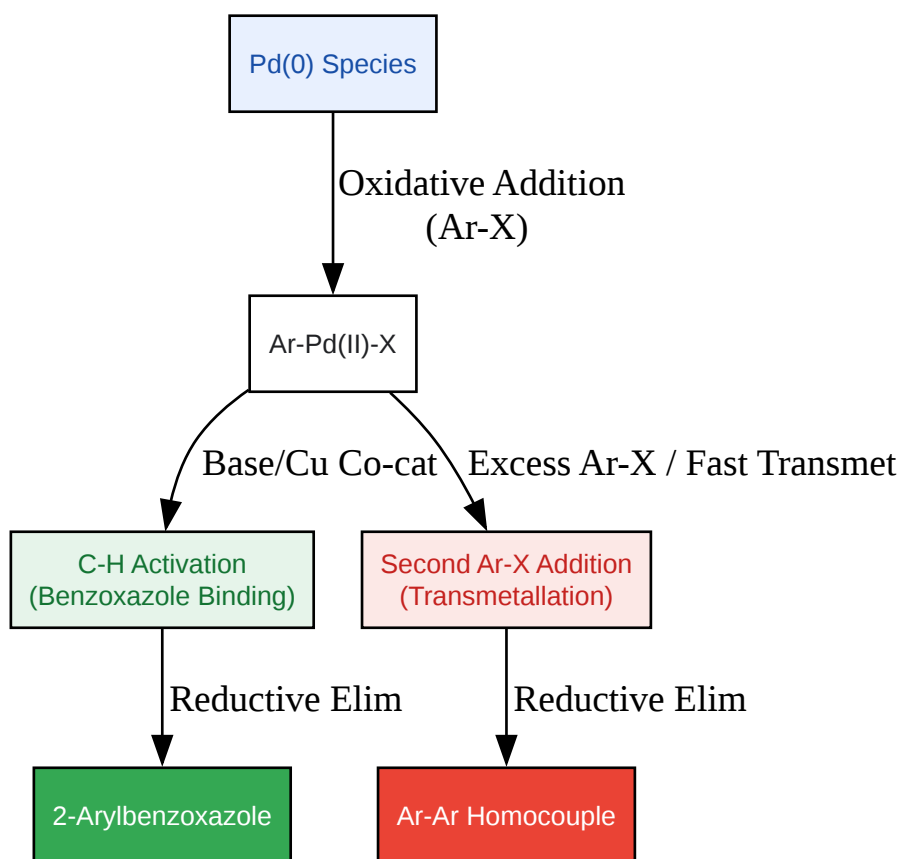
Pd(0) Species

Oxidative Addition (Ar-X)

Ar-Pd(II)-X

Base/Cu Co-cat

Excess Ar-X / Fast Transmet

C-H Activation (Benzoxazole Binding)

Second Ar-X Addition (Transmetallation)

Reductive Elim

Reductive Elim

2-Arylbenzoxazole

Ar-Ar Homocouple